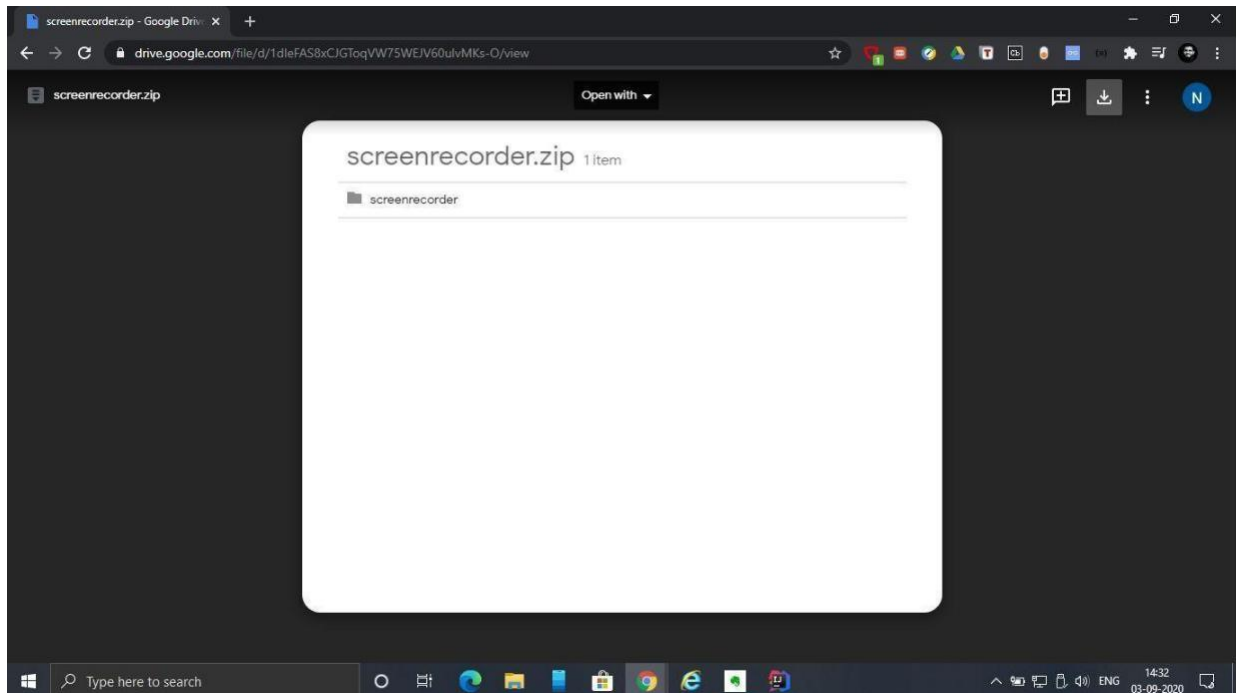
screenrecorder.zip - Google Driv ×

drive.google.com/file/d/1dleFAS8xCJGToqVW75WEJV60ulvMKs-O/view

screenrecorder.zip

Open with

N

screenrecorder.zip 1 item

screenrecorder

Type here to search

ENG 14:32 03-09-2020